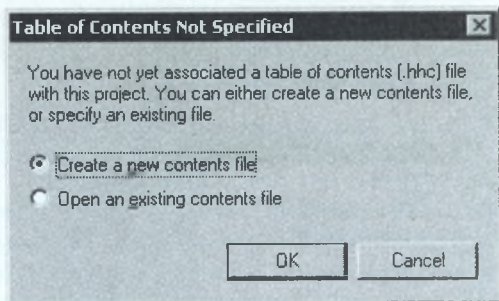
Table of Contents Not Specified

You have not yet associated a table of contents (.hhc) file with this project. You can either create a new contents file, or specify an existing file.

Create a new contents file

Open an existing contents file

OK

Cancel